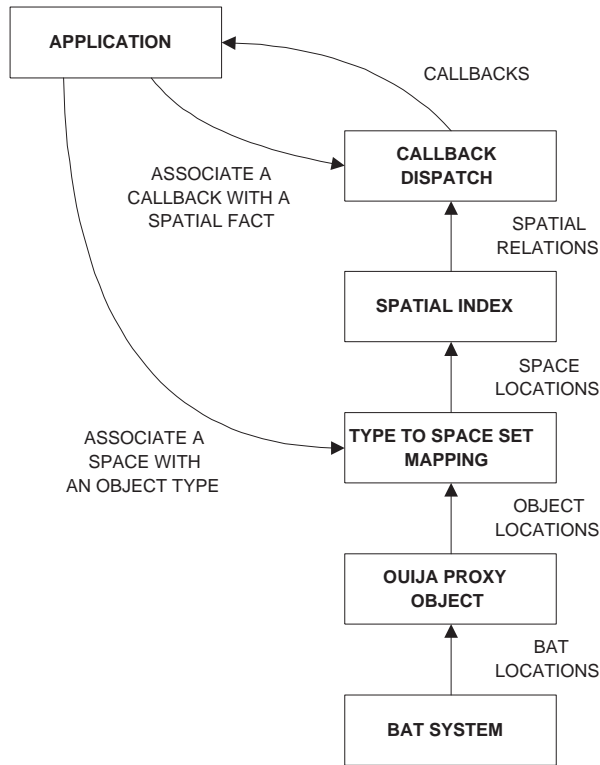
APPLICATION

CALLBACKS

ASSOCIATE A CALLBACK WITH A SPATIAL FACT

CALLBACK DISPATCH

SPATIAL RELATIONS

SPATIAL INDEX

SPACE LOCATIONS

ASSOCIATE A SPACE WITH AN OBJECT TYPE

TYPE TO SPACE SET MAPPING

OBJECT LOCATIONS

OUIJA PROXY OBJECT

BAT LOCATIONS

BAT SYSTEM